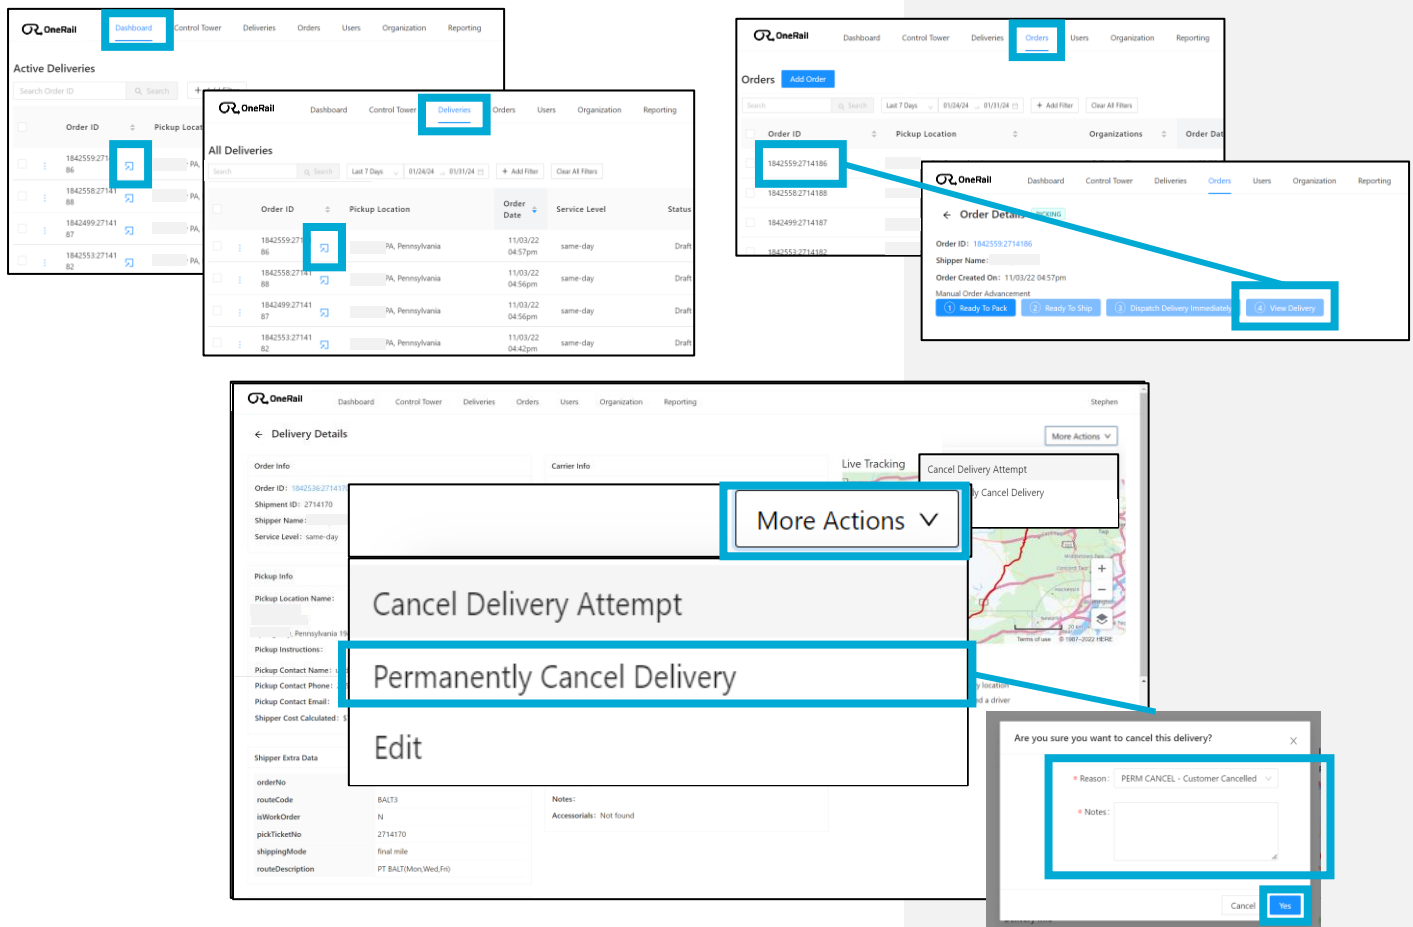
OneRail Dashboard Control Tower Deliveries Orders Users Organization Reporting

Active Deliveries

Search Order ID Search + Add Filter

Order ID Pickup Locat

1842559:2714186 PA,
1842558:2714188 PA,
1842499:2714187 PA,
1842553:2714182 PA,

OneRail Dashboard Control Tower Deliveries Orders Users Organization Reporting

All Deliveries

Search Search Last 7 Days 01/24/24 01/31/24 + Add Filter Clear All Filters

| Order ID | Pickup Location | Order Date | Service Level | Status |
|---|---|---|---|---|
| 1842559:2714186 | PA, Pennsylvania | 11/03/22 04:57pm | same-day | Draft |
| 1842558:2714188 | PA, Pennsylvania | 11/03/22 04:56pm | same-day | Draft |
| 1842499:2714187 | PA, Pennsylvania | 11/03/22 04:56pm | same-day | Draft |
| 1842553:2714182 | PA, Pennsylvania | 11/03/22 04:42pm | same-day | Draft |

OneRail Dashboard Control Tower Deliveries Orders Users Organization Reporting

Orders Add Order

Search Search Last 7 Days 01/24/24 01/31/24 + Add Filter Clear All Filters

Order ID Pickup Location Organizations Order Dat

1842559:2714186
1842558:2714188
1842499:2714187
1842553:2714182

OneRail Dashboard Control Tower Deliveries Orders Users Organization Reporting

Order Details PICKING

Order ID: 1842559:2714186
Shipper Name:
Order Created On: 11/03/22 04:57pm
Manual Order Advancement
1 Ready To Pack 2 Ready To Ship 3 Dispatch Delivery Immediately 4 View Delivery

OneRail Dashboard Control Tower Deliveries Orders Users Organization Reporting Stephen

Delivery Details

More Actions

Order Info
Order ID: 1842536:2714170
Shipment ID: 2714170
Shipper Name:
Service Level: same-day

Carrier Info

Live Tracking

Cancel Delivery Attempt
Permanently Cancel Delivery

More Actions

Cancel Delivery Attempt

Permanently Cancel Delivery

Edit

Pickup Info
Pickup Location Name:
, Pennsylvania 19
Pickup Instructions:
Pickup Contact Name:
Pickup Contact Phone:
Pickup Contact Email:
Shipper Cost Calculated: $

Shipper Extra Data
orderNo
routeCode BALT3
isWorkOrder N
pickTicketNo 2714170
shippingMode final mile
routeDescription PT BALT(Mon,Wed,Fri)

Notes:
Accessorials: Not found

Terms of use © 1987-2022 HERE

Are you sure you want to cancel this delivery?

* Reason: PERM CANCEL - Customer Cancelled
* Notes:

Cancel Yes